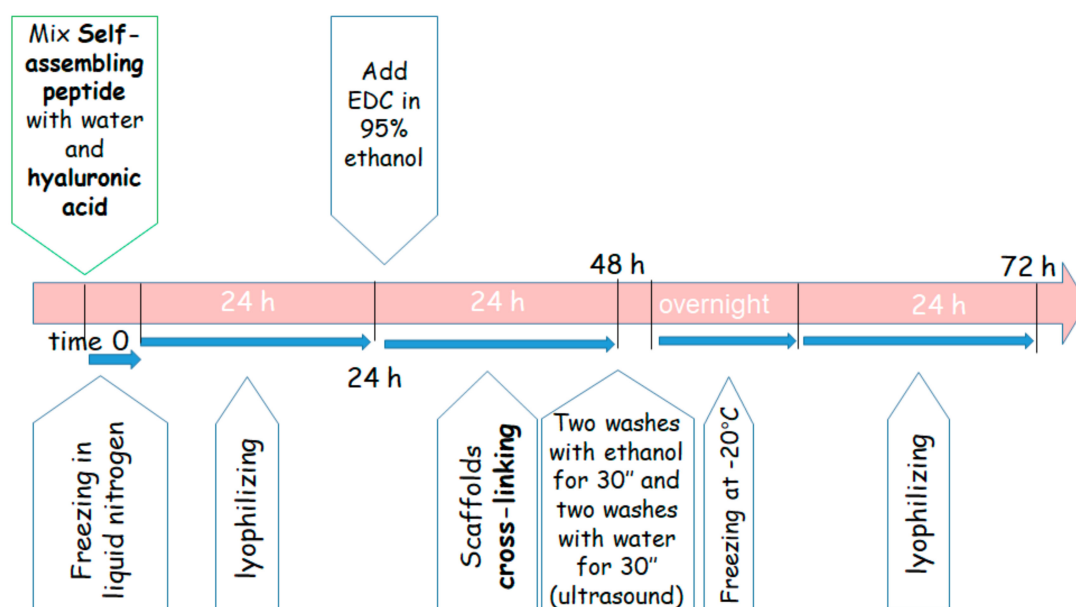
Mix **Self-assembling peptide** with water and **hyaluronic acid**

Add EDC in 95% ethanol

48 h

72 h

24 h

24 h

overnight

24 h

time 0

24 h

Freezing in liquid nitrogen

lyophilizing

Scaffolds **cross-linking**

Two washes with ethanol for 30" and two washes with water for 30" (ultrasound)

Freezing at -20°C

lyophilizing